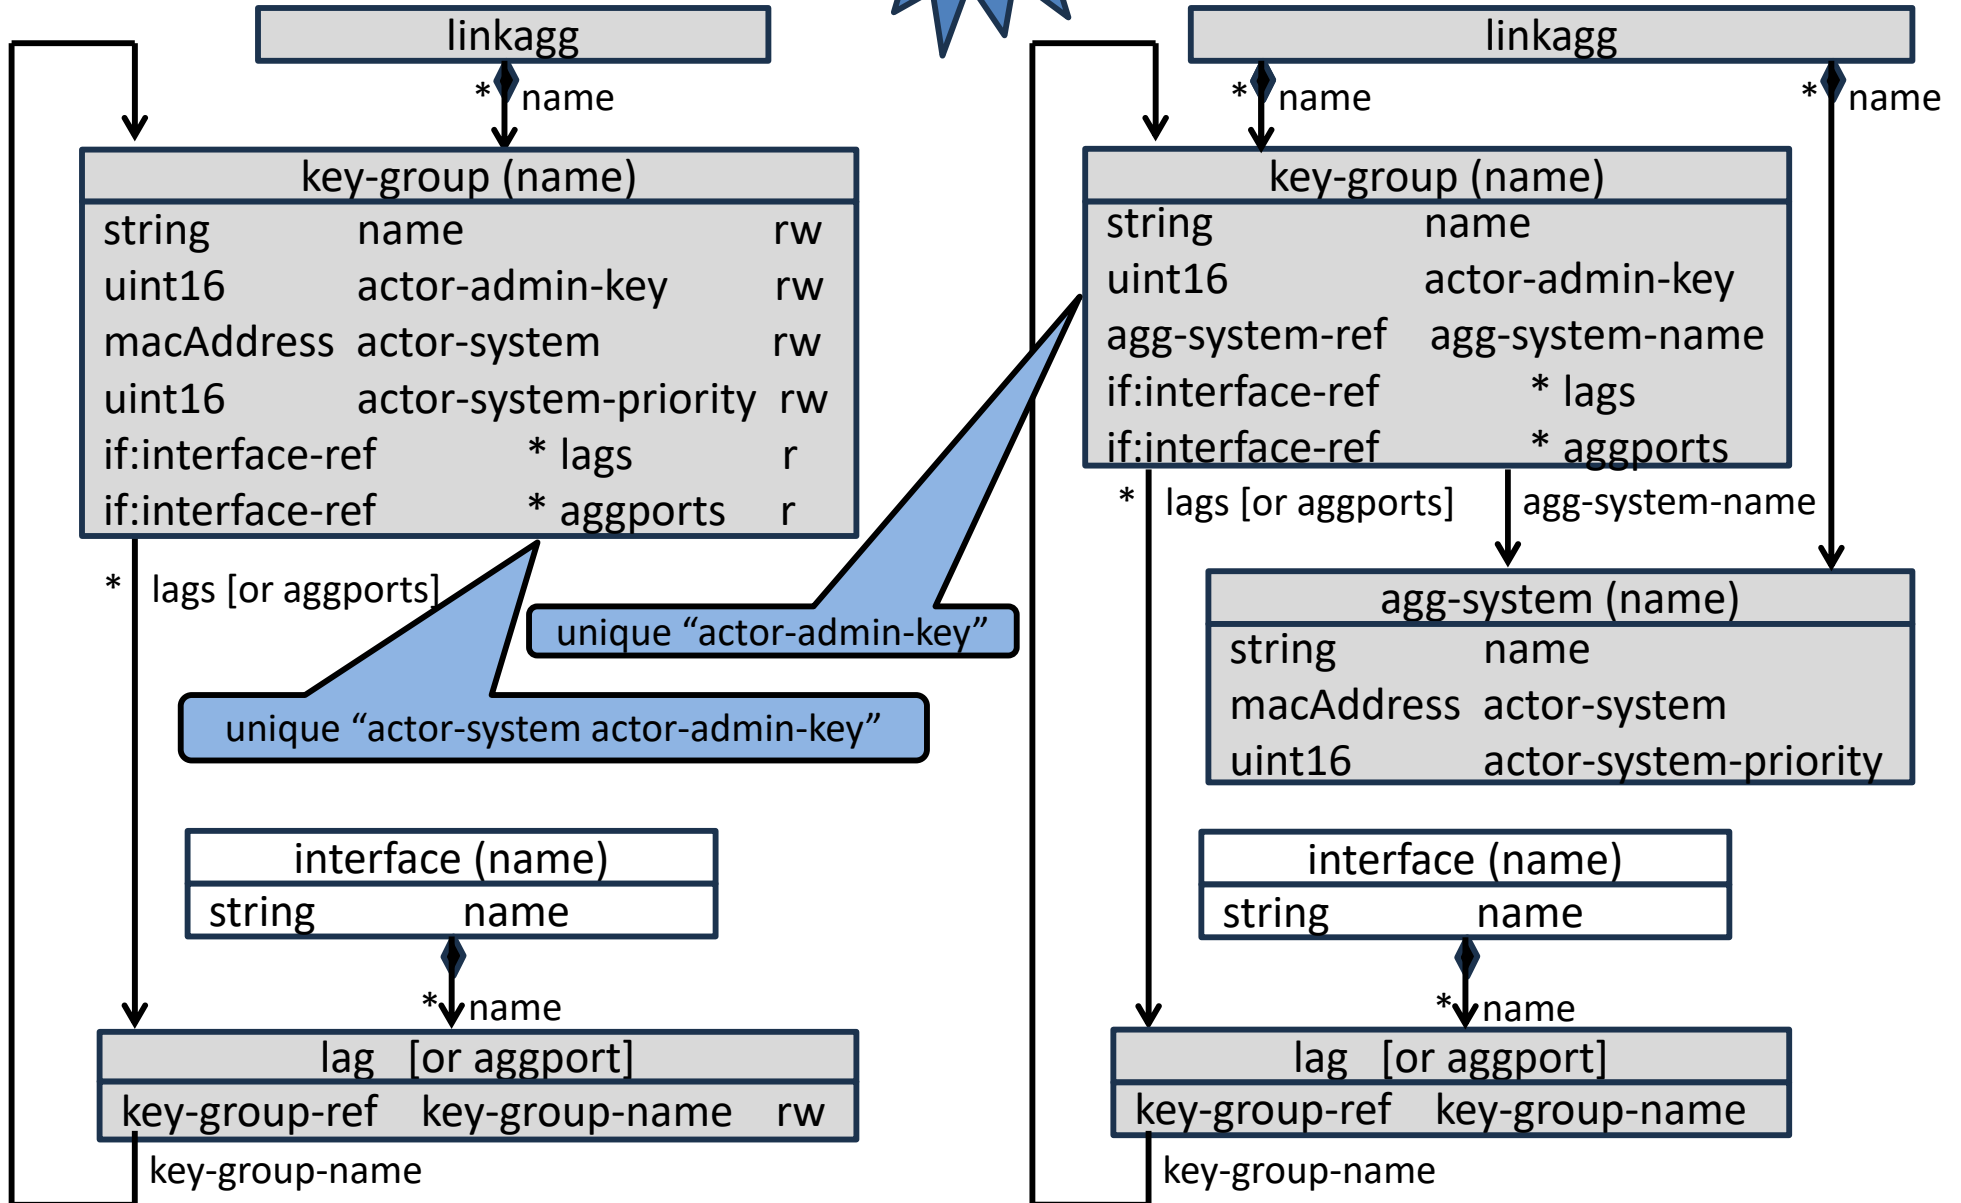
linkagg

* name

key-group (name)

| string | name | rw |
|---|---|---|
| uint16 | actor-admin-key | rw |
| macAddress | actor-system | rw |
| uint16 | actor-system-priority | rw |
| if:interface-ref | * lags | r |
| if:interface-ref | * aggports | r |

* lags [or aggports]

unique “actor-admin-key”

unique “actor-system actor-admin-key”

interface (name)

string name

* name

lag [or aggport]

key-group-ref key-group-name rw

key-group-name

linkagg

* name

* name

key-group (name)

| string | name |
|---|---|
| uint16 | actor-admin-key |
| agg-system-ref | agg-system-name |
| if:interface-ref | * lags |
| if:interface-ref | * aggports |

* lags [or aggports]

agg-system-name

agg-system (name)

| string | name |
|---|---|
| macAddress | actor-system |
| uint16 | actor-system-priority |

interface (name)

string name

* name

lag [or aggport]

key-group-ref key-group-name

key-group-name